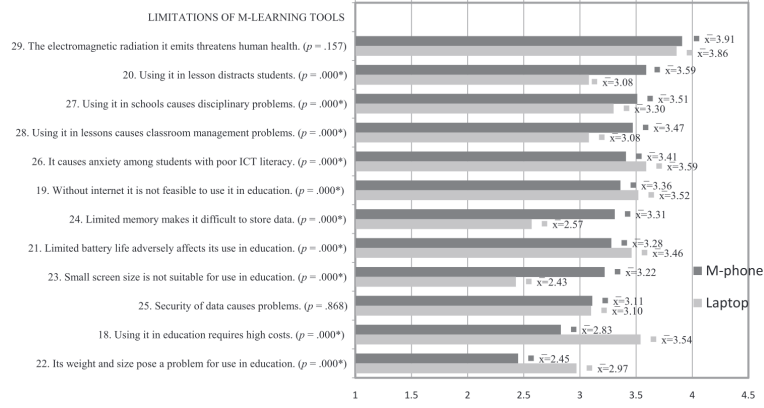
LIMITATIONS OF M-LEARNING TOOLS

29. The electromagnetic radiation it emits threatens human health. ($p$ = .157)
$\bar{x}$=3.91
$\bar{x}$=3.86

20. Using it in lesson distracts students. ($p$ = .000*)
$\bar{x}$=3.59
$\bar{x}$=3.08

27. Using it in schools causes disciplinary problems. ($p$ = .000*)
$\bar{x}$=3.51
$\bar{x}$=3.30

28. Using it in lessons causes classroom management problems. ($p$ = .000*)
$\bar{x}$=3.47
$\bar{x}$=3.08

26. It causes anxiety among students with poor ICT literacy. ($p$ = .000*)
$\bar{x}$=3.41
$\bar{x}$=3.59

19. Without internet it is not feasible to use it in education. ($p$ = .000*)
$\bar{x}$=3.36
$\bar{x}$=3.52

24. Limited memory makes it difficult to store data. ($p$ = .000*)
$\bar{x}$=3.31
$\bar{x}$=2.57

21. Limited battery life adversely affects its use in education. ($p$ = .000*)
$\bar{x}$=3.28
$\bar{x}$=3.46

23. Small screen size is not suitable for use in education. ($p$ = .000*)
$\bar{x}$=3.22
$\bar{x}$=2.43

25. Security of data causes problems. ($p$ = .868)
$\bar{x}$=3.11
$\bar{x}$=3.10

18. Using it in education requires high costs. ($p$ = .000*)
$\bar{x}$=2.83
$\bar{x}$=3.54

22. Its weight and size pose a problem for use in education. ($p$ = .000*)
$\bar{x}$=2.45
$\bar{x}$=2.97

M-phone
Laptop

1 1.5 2 2.5 3 3.5 4 4.5